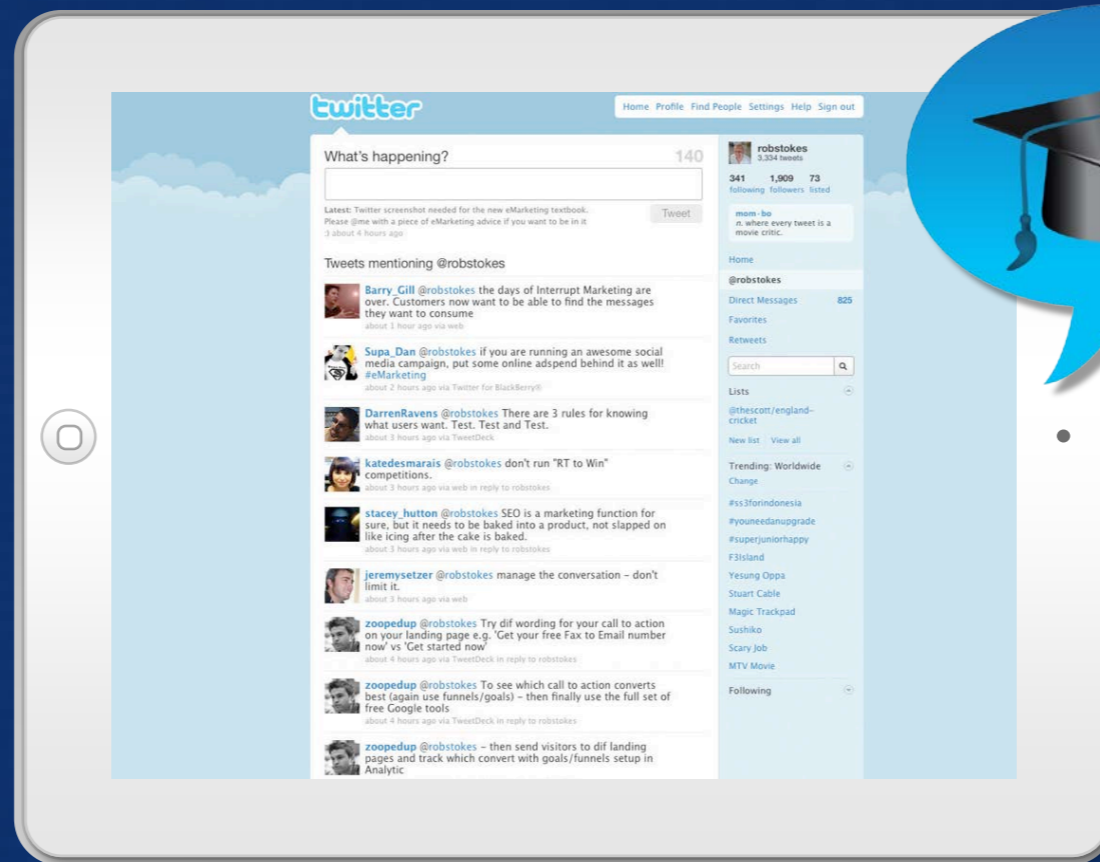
twitter

Home Profile Find People Settings Help Sign out

What's happening? 140

Latest: Twitter screenshot needed for the new eMarketing textbook. Please @me with a piece of eMarketing advice if you want to be in it :) about 4 hours ago

Tweet

Tweets mentioning @robstokes

Barry_Gill @robstokes the days of Interrupt Marketing are over. Customers now want to be able to find the messages they want to consume
about 1 hour ago via web

Supa_Dan @robstokes if you are running an awesome social media campaign, put some online adspend behind it as well! #eMarketing
about 2 hours ago via Twitter for BlackBerry®

DarrenRavens @robstokes There are 3 rules for knowing what users want. Test. Test and Test.
about 3 hours ago via TweetDeck

katedesmarais @robstokes don't run "RT to Win" competitions.
about 3 hours ago via web in reply to robstokes

stacey_hutton @robstokes SEO is a marketing function for sure, but it needs to be baked into a product, not slapped on like icing after the cake is baked.
about 3 hours ago via web in reply to robstokes

jeremysetzer @robstokes manage the conversation - don't limit it.
about 3 hours ago via web

zoopedup @robstokes Try dif wording for your call to action on your landing page e.g. 'Get your free Fax to Email number now' vs 'Get started now'
about 4 hours ago via TweetDeck in reply to robstokes

zoopedup @robstokes To see which call to action converts best (again use funnels/goals) - then finally use the full set of free Google tools
about 4 hours ago via TweetDeck in reply to robstokes

zoopedup @robstokes - then send visitors to dif landing pages and track which convert with goals/funnels setup in Analytic

robstokes
3,334 tweets
341 following 1,909 followers 73 listed

mom·bo
n. where every tweet is a movie critic.

Home
@robstokes
Direct Messages 825
Favorites
Retweets
Search
Lists
@thescott/england-cricket
New list View all
Trending: Worldwide
Change
#ss3forindonesia
#youneedanupgrade
#superjuniorhappy
F3Island
Yesung Oppa
Stuart Cable
Magic Trackpad
Sushiko
Scary Job
MTV Movie
Following